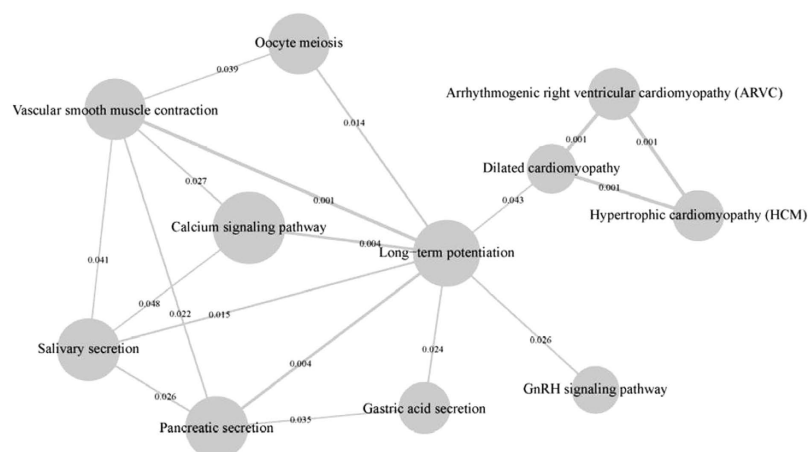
Oocyte meiosis

0.039

Vascular smooth muscle contraction

0.014

Arrhythmogenic right ventricular cardiomyopathy (ARVC)

0.001

0.001

Dilated cardiomyopathy

0.001

0.027

0.001

0.043

Hypertrophic cardiomyopathy (HCM)

Calcium signaling pathway

0.004

Long−term potentiation

0.041

0.048

0.022

0.015

0.024

0.026

Salivary secretion

0.004

0.026

GnRH signaling pathway

Gastric acid secretion

0.035

Pancreatic secretion